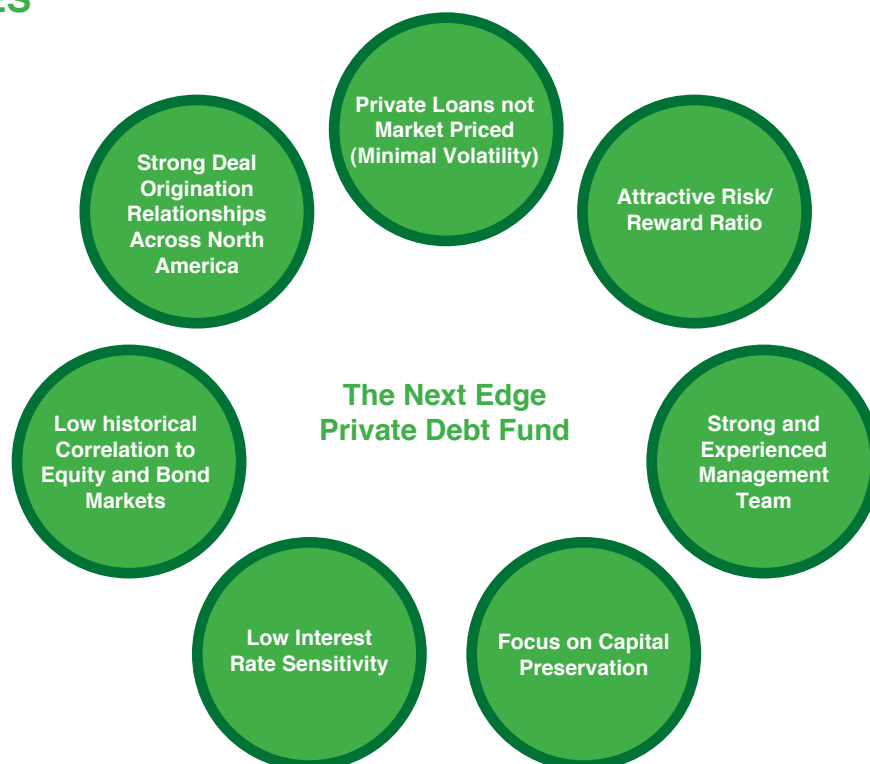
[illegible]

Private Loans not Market Priced (Minimal Volatility)

Attractive Risk/ Reward Ratio

Strong and Experienced Management Team

Focus on Capital Preservation

Low Interest Rate Sensitivity

Low historical Correlation to Equity and Bond Markets

Strong Deal Origination Relationships Across North America

The Next Edge Private Debt Fund